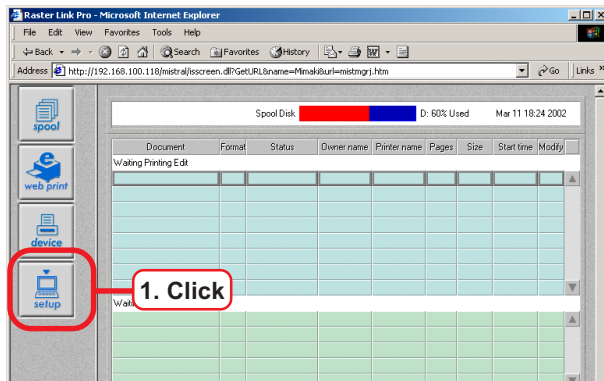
Raster Link Pro - Microsoft Internet Explorer

File Edit View Favorites Tools Help

Back Search Favorites History

Address http://192.168.100.118/mistral/isscreen.dll?GetURL&name=Mimaki&url=mistmgrj.htm Go Links

spool

web print

device

setup

Spool Disk D: 60% Used Mar 11 18:24 2002

| Document | Format | Status | Owner name | Printer name | Pages | Size | Start time | Modify |
|---|---|---|---|---|---|---|---|---|

Waiting Printing Edit

Waiti

1. Click